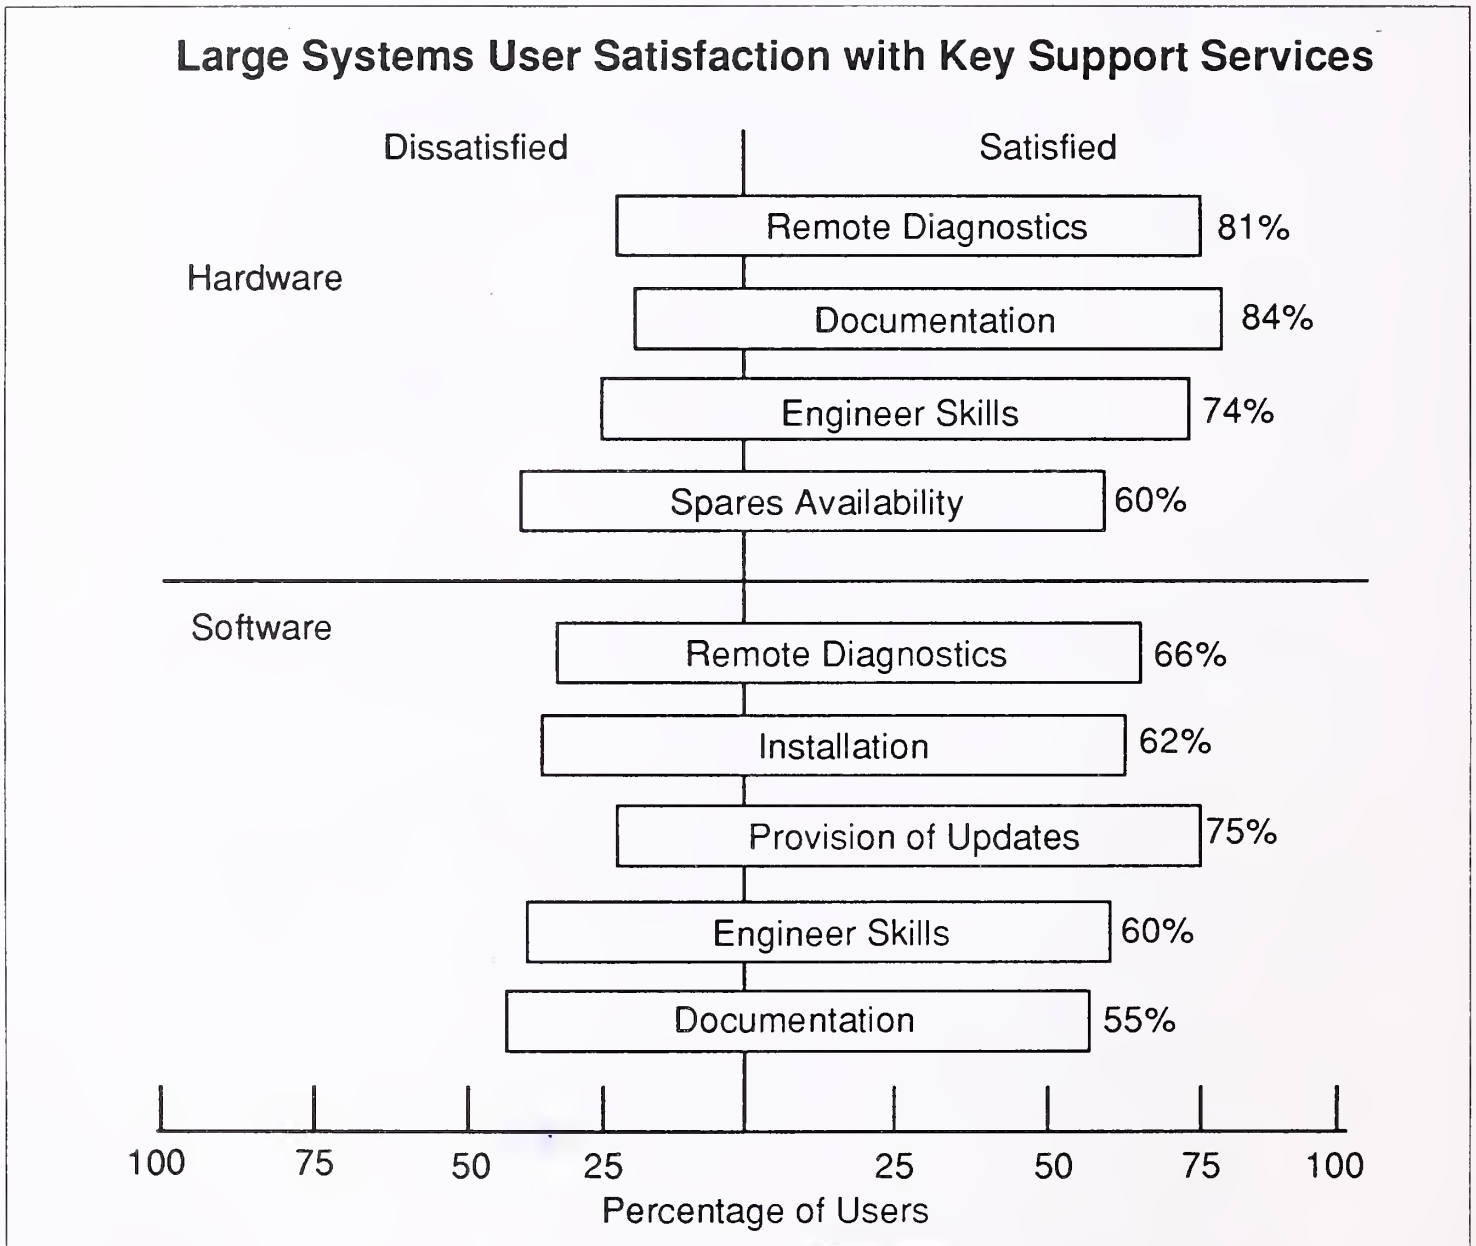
Large Systems User Satisfaction with Key Support Services

Dissatisfied

Satisfied

Hardware

Remote Diagnostics 81%

Documentation 84%

Engineer Skills 74%

Spares Availability 60%

Software

Remote Diagnostics 66%

Installation 62%

Provision of Updates 75%

Engineer Skills 60%

Documentation 55%

100 75 50 25 25 50 75 100

Percentage of Users